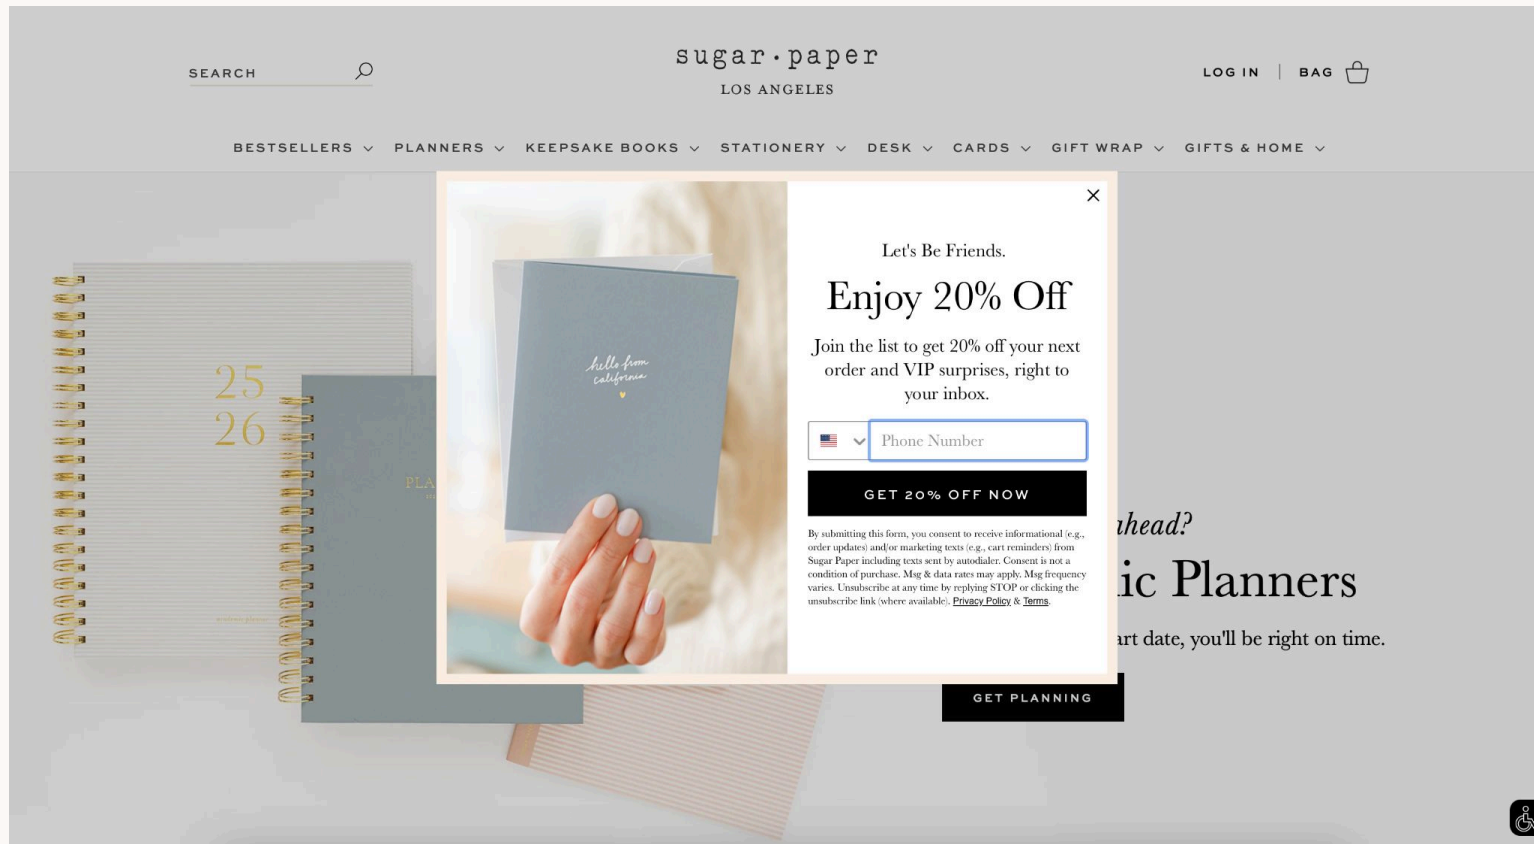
SEARCH

sugar·paper
LOS ANGELES

LOG IN | BAG

BESTSELLERS PLANNERS KEEPSAKE BOOKS STATIONERY DESK CARDS GIFT WRAP GIFTS & HOME

25
26

PLA

hello from california

Let's Be Friends.

Enjoy 20% Off

Join the list to get 20% off your next order and VIP surprises, right to your inbox.

Phone Number

GET 20% OFF NOW

By submitting this form, you consent to receive informational (e.g., order updates) and/or marketing texts (e.g., cart reminders) from Sugar Paper including texts sent by autodialer. Consent is not a condition of purchase. Msg & data rates may apply. Msg frequency varies. Unsubscribe at any time by replying STOP or clicking the unsubscribe link (where available). Privacy Policy & Terms.

ahead?

ic Planners

art date, you'll be right on time.

GET PLANNING